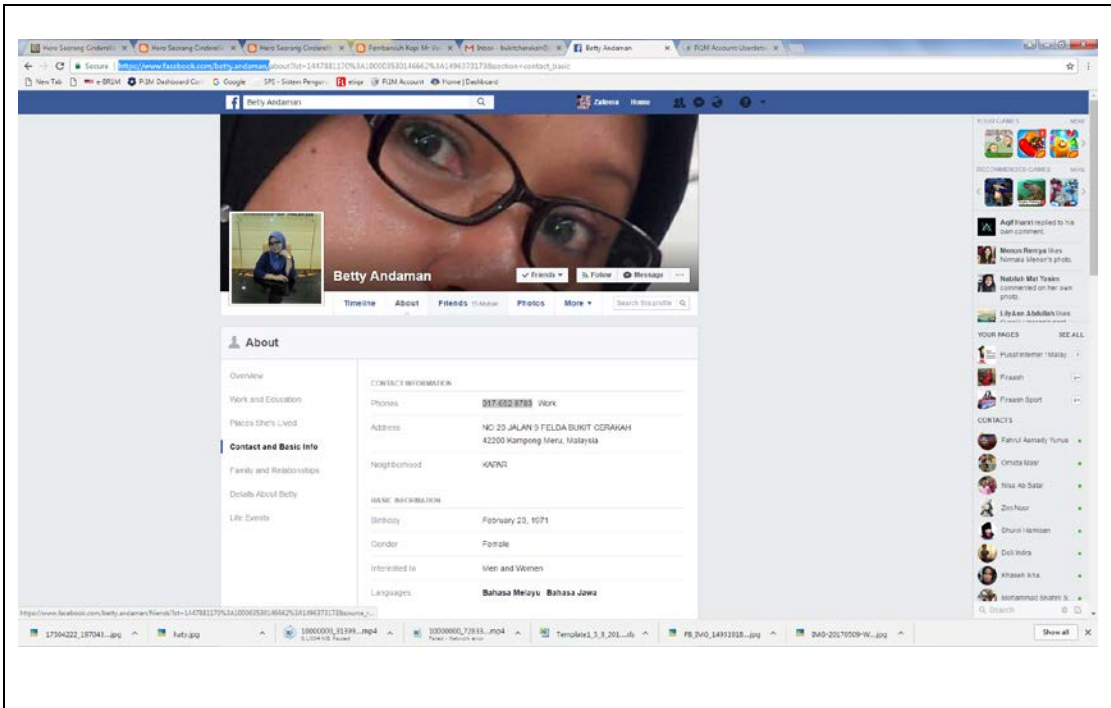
Hero Seorang Cinderell × | Hero Seorang Cinderell × | Hero Seorang Cinderell × | Pembancuh Kopi Mr Ve × | Inbox - bukitcherakah × | Betty Andaman × | FGM Account Userdet ×

← → C | Secure | https://www.facebook.com/betty.andaman/about?lst=1447881170%3A100003530146662%3A1496373173&section=contact_basic

New Tab | e-BRIM | FGM Dashboard Co | Google | SPS - Sistem Pengur | eTrge | FGM Account | Home | Dashboard

Betty Andaman | Zaleha | Home

YOUR GAMES | MORE

RECOMMENDED GAMES | MORE

Aqif Hariri replied to his own comment.

Menon Renya likes Nomaka Menon's photo.

Nabilah Mat Yasim commented on her own photo.

LilyAnn Abdullah likes

YOUR PAGES | SEE ALL

Pusat Internet 1Malay

Fraash

Fraash Sport

CONTACTS

Fahrul Asmady Yunus

Omuta Maar

Nisa Ab Satar

ZenNoor

Shuini Hamsan

Deli Indra

Khaseh Isha

Mohammad Shahril S.

Search

Betty Andaman

✓ Friends | Follow | Message | ···

Timeline | About | Friends 15 Mutual | Photos | More | Search this profile

About

Overview

Work and Education

Places She's Lived

Contact and Basic Info

Family and Relationships

Details About Betty

Life Events

CONTACT INFORMATION

| | |
|---|---|
| Phones | 017-652 8783 Work |
| Address | NO 20 JALAN 9 FELDA BUKIT CERAKAH 42200 Kampong Meru, Malaysia |
| Neighborhood | KAPAR |

BASIC INFORMATION

| | |
|---|---|
| Birthday | February 23, 1971 |
| Gender | Female |
| Interested In | Men and Women |
| Languages | Bahasa Melayu Bahasa Jawa |

https://www.facebook.com/betty.andaman/friends?lst=1447881170%3A100003530146662%3A1496373173&source_r...

17504222_197041....jpg | betty.jpg | 10000000_31399....mp4 | 10000000_72833....mp4 Failed - Network error | Template1_5_3_201....xls | FB_IMG_14931918....jpg | IMG-20170509-W....jpg | Show all ×